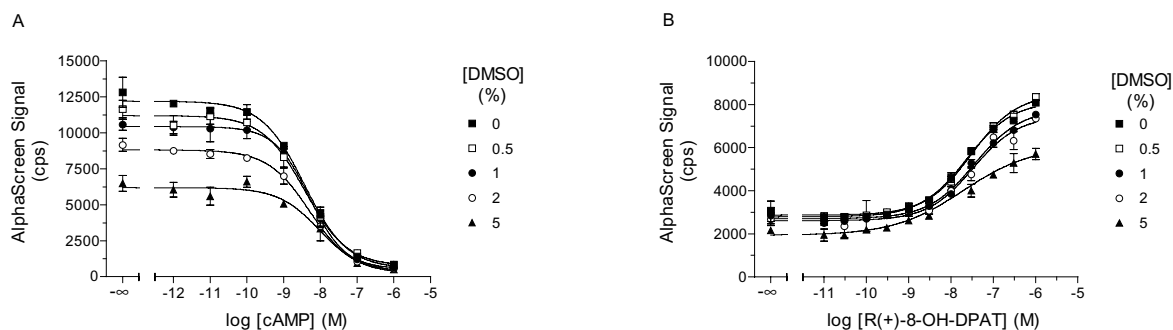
A

AlphaScreen Signal (cps)

15000
12500
10000
7500
5000
2500
0

$-\infty$ -12 -11 -10 -9 -8 -7 -6 -5

log [cAMP] (M)

[DMSO] (%)
0
0.5
1
2
5

B

AlphaScreen Signal (cps)

10000
8000
6000
4000
2000
0

$-\infty$ -11 -10 -9 -8 -7 -6 -5

log [R(+)-8-OH-DPAT] (M)

[DMSO] (%)
0
0.5
1
2
5